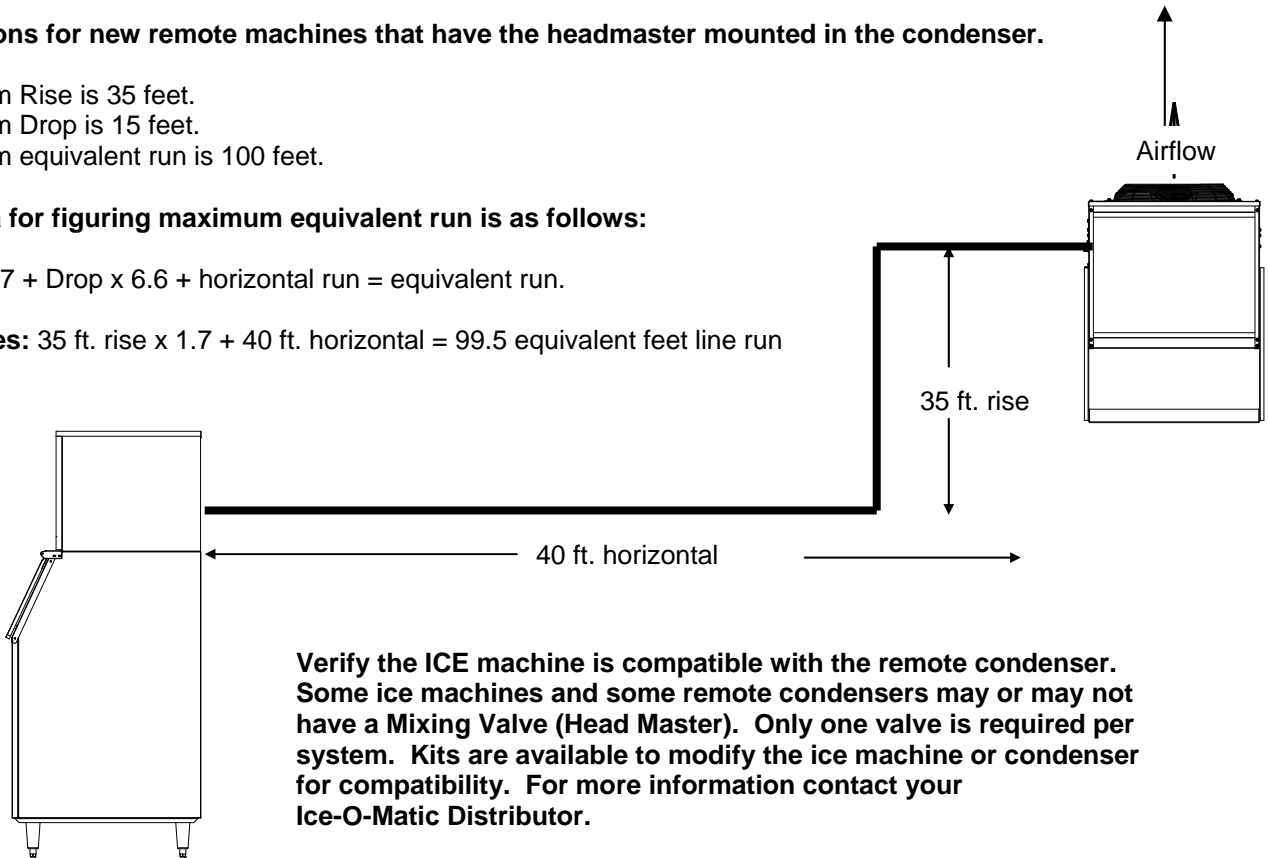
ons for new remote machines that have the headmaster mounted in the condenser.

n Rise is 35 feet.
n Drop is 15 feet.
n equivalent run is 100 feet.

for figuring maximum equivalent run is as follows:

7 + Drop x 6.6 + horizontal run = equivalent run.

es: 35 ft. rise x 1.7 + 40 ft. horizontal = 99.5 equivalent feet line run

Airflow

35 ft. rise

40 ft. horizontal

Verify the ICE machine is compatible with the remote condenser. Some ice machines and some remote condensers may or may not have a Mixing Valve (Head Master). Only one valve is required per system. Kits are available to modify the ice machine or condenser for compatibility. For more information contact your Ice-O-Matic Distributor.